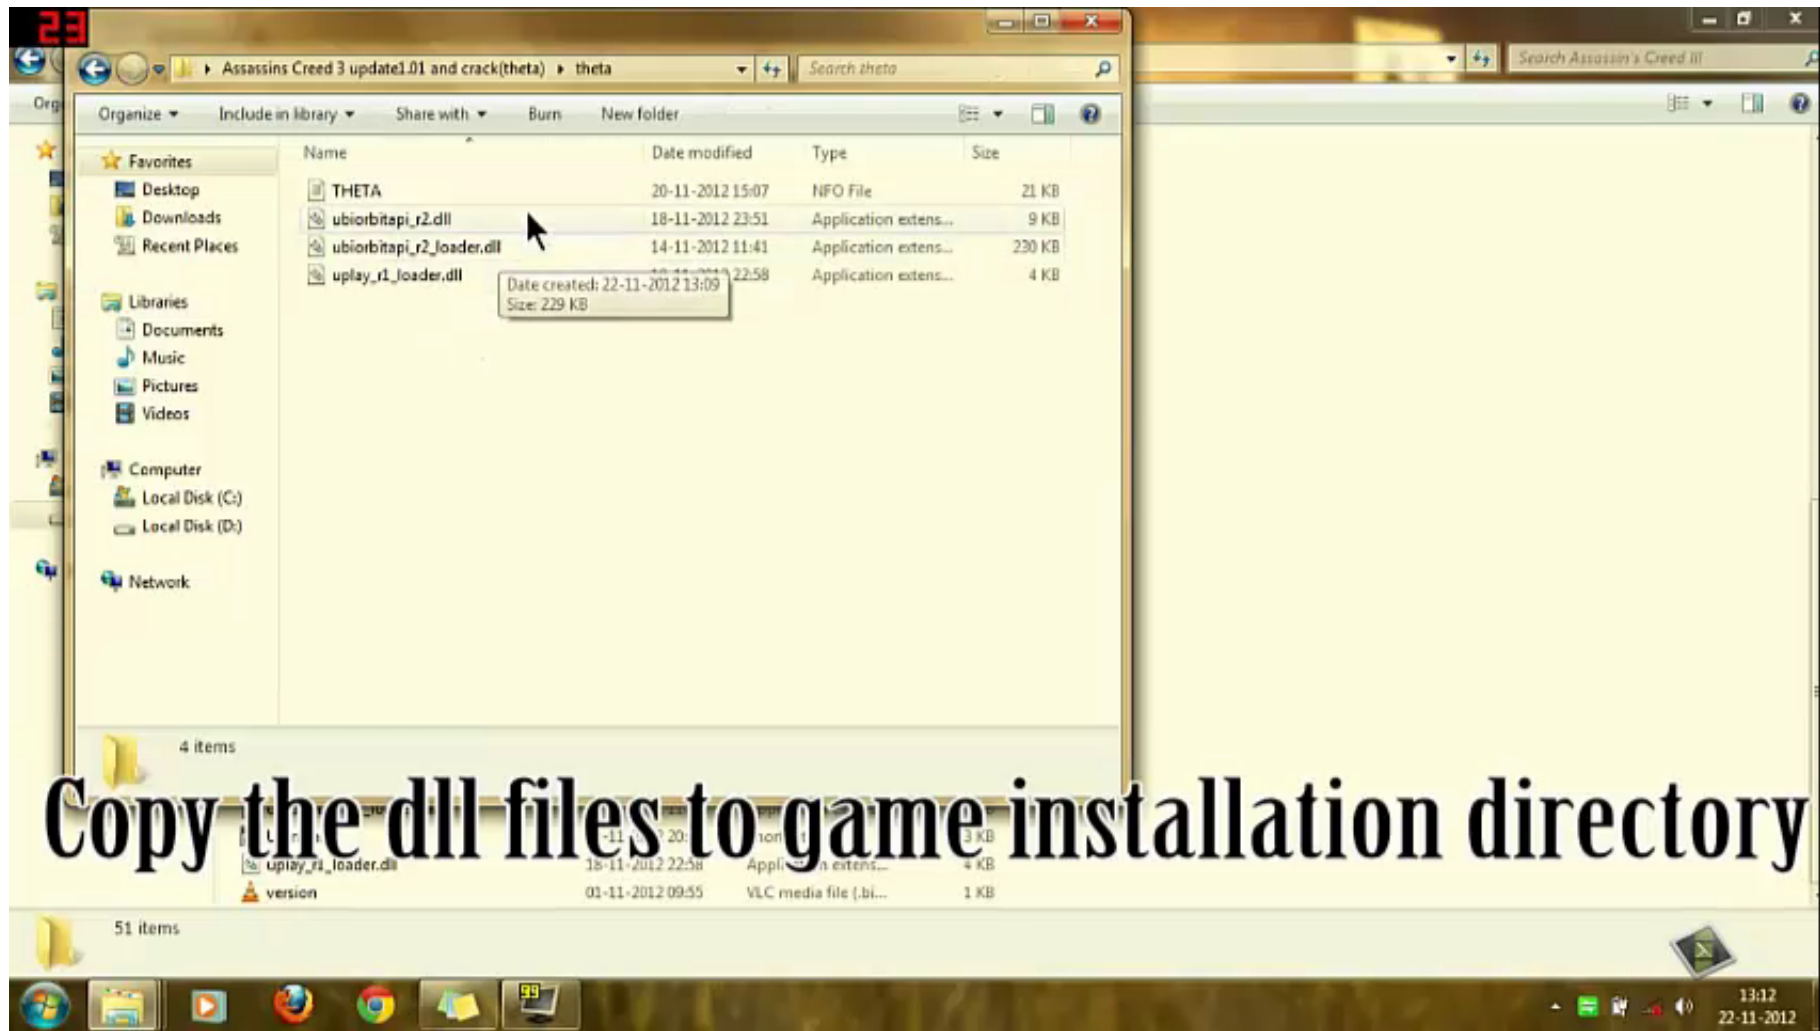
23

Assassins Creed 3 update1.01 and crack(theta) ▸ theta

Search theta

Search Assassin's Creed III

Organize ▾ Include in library ▾ Share with ▾ Burn New folder

Favorites
Desktop
Downloads
Recent Places

Libraries
Documents
Music
Pictures
Videos

Computer
Local Disk (C:)
Local Disk (D:)

Network

| Name | Date modified | Type | Size |
|---|---|---|---|
| THETA | 20-11-2012 15:07 | NFO File | 21 KB |
| ubiorbitapi_r2.dll | 18-11-2012 23:51 | Application extens... | 9 KB |
| ubiorbitapi_r2_loader.dll | 14-11-2012 11:41 | Application extens... | 230 KB |
| uplay_r1_loader.dll | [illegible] 22:58 | Application extens... | 4 KB |

Date created: 22-11-2012 13:09
Size: 229 KB

4 items

Copy the dll files to game installation directory

uplay_r1_loader.dll 18-11-2012 22:58 Appli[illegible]n extens... 4 KB
version 01-11-2012 09:55 VLC media file (.bi... 1 KB

51 items

13:12
22-11-2012